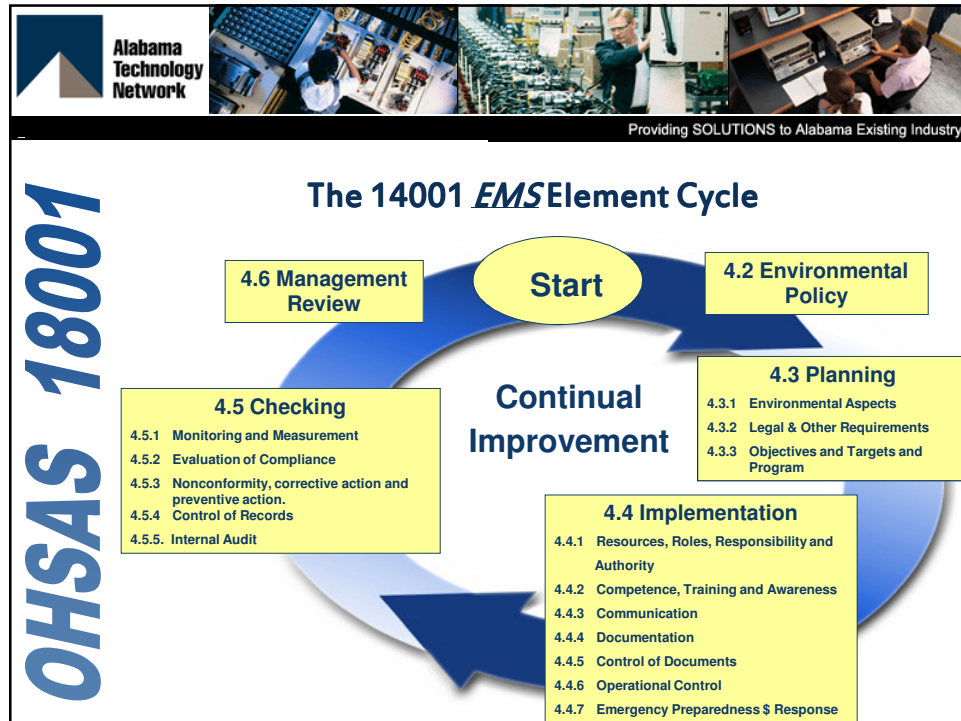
Alabama Technology Network

Providing SOLUTIONS to Alabama Existing Industry

OHSAS 18001

The 14001 *EMS* Element Cycle

4.6 Management Review

Start

4.2 Environmental Policy

Continual Improvement

4.3 Planning
4.3.1 Environmental Aspects
4.3.2 Legal & Other Requirements
4.3.3 Objectives and Targets and Program

4.5 Checking
4.5.1 Monitoring and Measurement
4.5.2 Evaluation of Compliance
4.5.3 Nonconformity, corrective action and preventive action.
4.5.4 Control of Records
4.5.5. Internal Audit

4.4 Implementation
4.4.1 Resources, Roles, Responsibility and Authority
4.4.2 Competence, Training and Awareness
4.4.3 Communication
4.4.4 Documentation
4.4.5 Control of Documents
4.4.6 Operational Control
4.4.7 Emergency Preparedness $ Response